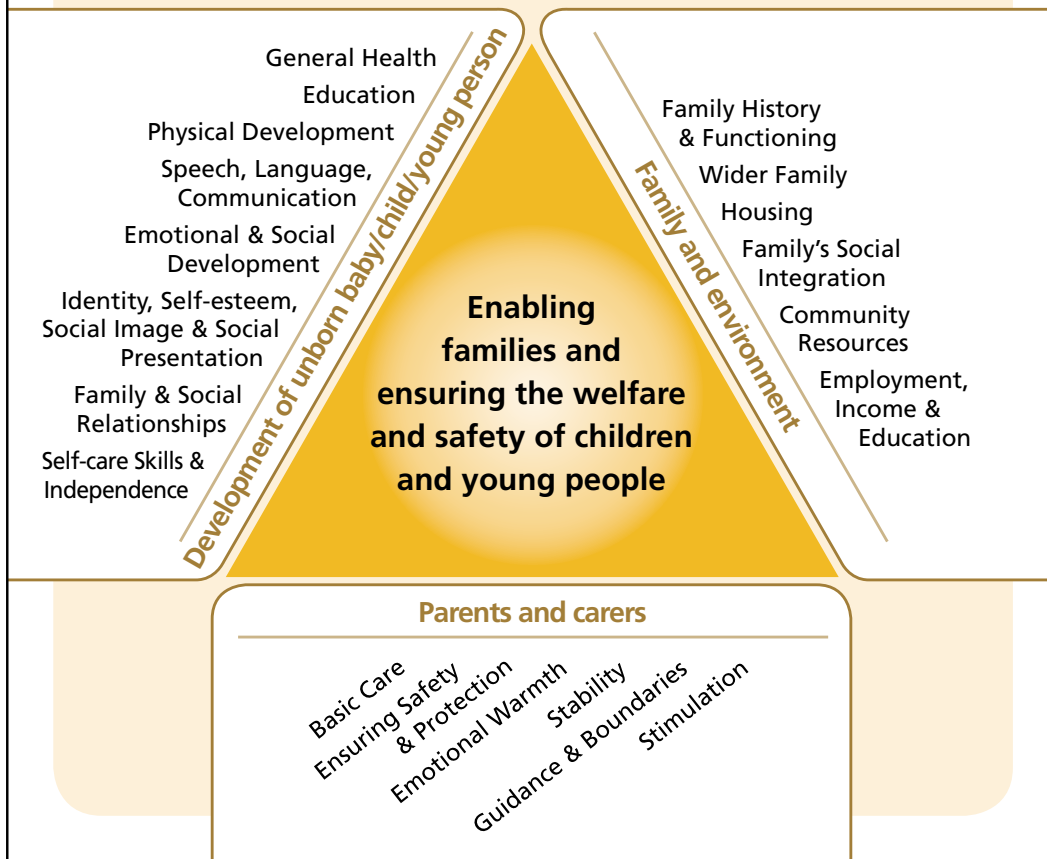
General Health
Education
Physical Development
Speech, Language, Communication
Emotional & Social Development
Identity, Self-esteem, Social Image & Social Presentation
Family & Social Relationships
Self-care Skills & Independence

Development of unborn baby/child/young person

Enabling families and ensuring the welfare and safety of children and young people

Family and environment

Family History & Functioning
Wider Family
Housing
Family's Social Integration
Community Resources
Employment, Income & Education

Parents and carers

Basic Care
Ensuring Safety & Protection
Emotional Warmth
Stability
Guidance & Boundaries
Stimulation